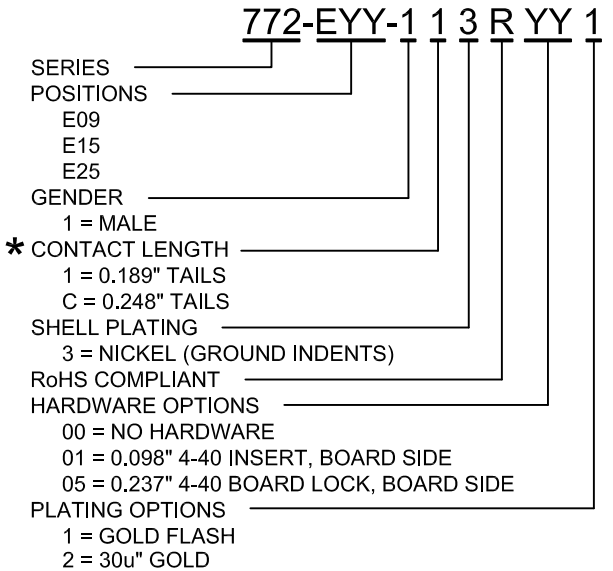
772-EYY-1 1 3 R YY 1

SERIES
POSITIONS
E09
E15
E25
GENDER
1 = MALE
* CONTACT LENGTH
1 = 0.189" TAILS
C = 0.248" TAILS
SHELL PLATING
3 = NICKEL (GROUND INDENTS)
RoHS COMPLIANT
HARDWARE OPTIONS
00 = NO HARDWARE
01 = 0.098" 4-40 INSERT, BOARD SIDE
05 = 0.237" 4-40 BOARD LOCK, BOARD SIDE
PLATING OPTIONS
1 = GOLD FLASH
2 = 30u" GOLD